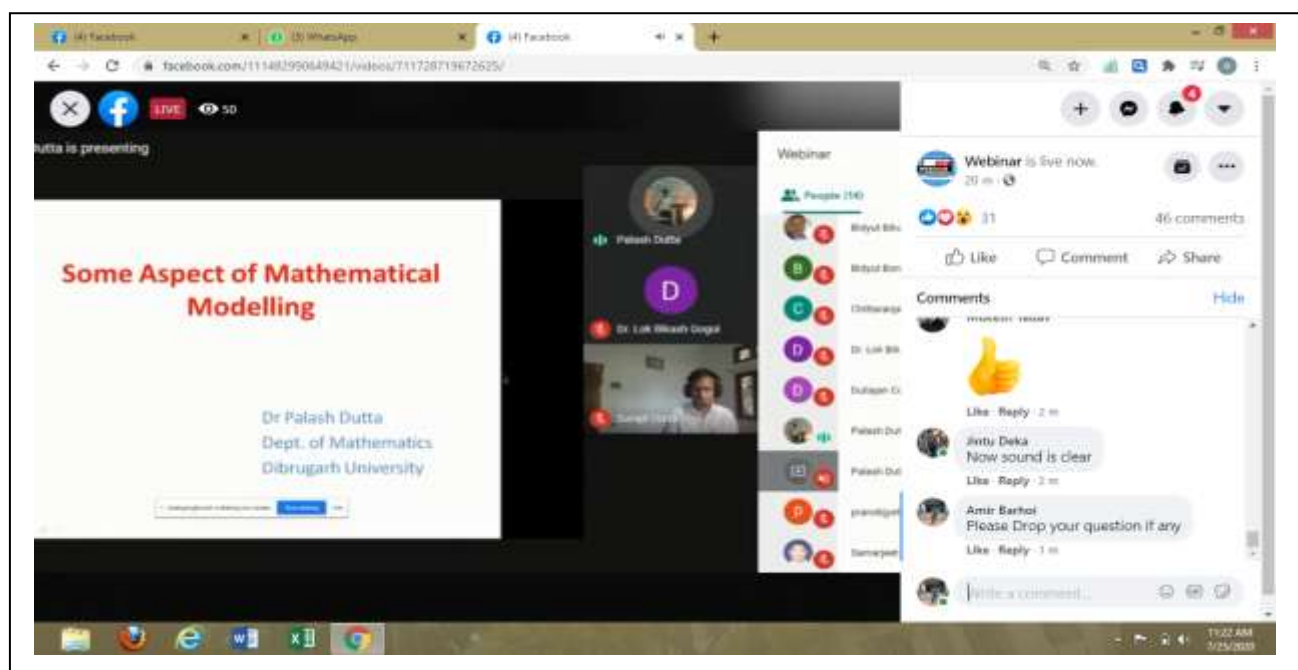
(4) Facebook
(3) WhatsApp
(4) Facebook
facebook.com/111482990649421/videos/711728719672625/

LIVE 50
Dutta is presenting

Some Aspect of Mathematical Modelling

Dr Palash Dutta
Dept. of Mathematics
Dibrugarh University

Palash Dutta
D
Dr. Lok Bikash Gogoi
Surajit Dutta

Webinar
People (50)
Bidyut Bhu
Bidyut Bon
Chittaranja
Dr. Lok Bik
Dulajan Co
Palash Dut
Palash Dut
pranobjyot
Samarjeet

4

Webinar is live now.
20 m
31
46 comments
Like
Comment
Share
Comments
Hide
Mukesh Talan
Like · Reply · 2 m
Jintu Deka
Now sound is clear
Like · Reply · 2 m
Amir Barhoi
Please Drop your question if any
Like · Reply · 1 m
Write a comment...

11:22 AM
7/25/2020